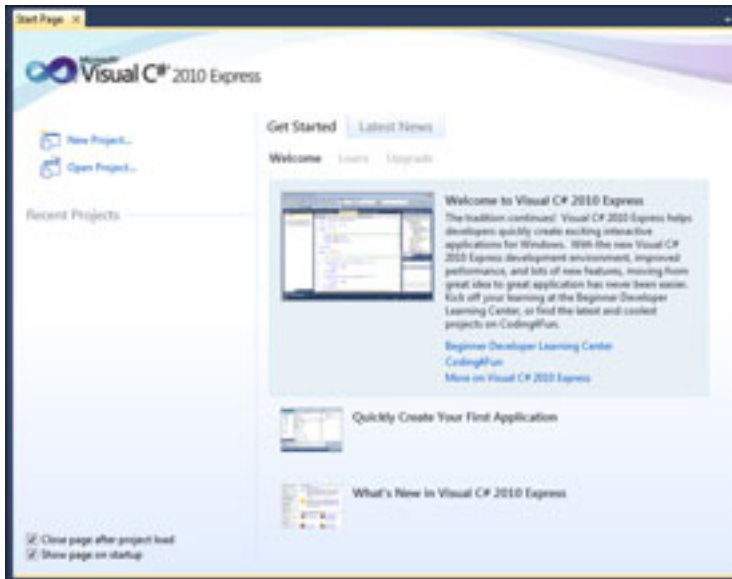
Start Page ×

Microsoft Visual C# 2010 Express

New Project...

Open Project...

Recent Projects

Get Started Latest News

Welcome Learn Upgrade

Welcome to Visual C# 2010 Express

The tradition continues! Visual C# 2010 Express helps developers quickly create exciting interactive applications for Windows. With the new Visual C# 2010 Express development environment, improved performance, and lots of new features, moving from great idea to great application has never been easier. Kick off your learning at the Beginner Developer Learning Center, or find the latest and coolest projects on Coding4Fun.

Beginner Developer Learning Center

Coding4Fun

More on Visual C# 2010 Express

Quickly Create Your First Application

What's New in Visual C# 2010 Express

Close page after project load

Show page on startup